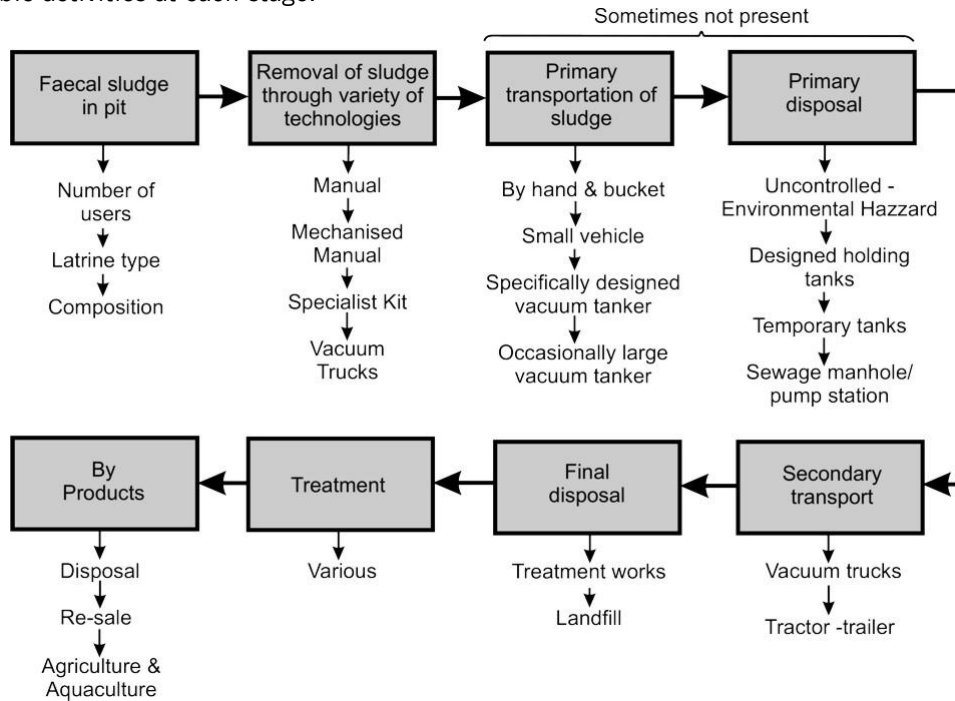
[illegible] activities at each stage.

Sometimes not present

Faecal sludge in pit

Number of users

Latrine type

Composition

Removal of sludge through variety of technologies

Manual

Mechanised Manual

Specialist Kit

Vacuum Trucks

Primary transportation of sludge

By hand & bucket

Small vehicle

Specifically designed vacuum tanker

Occasionally large vacuum tanker

Primary disposal

Uncontrolled - Environmental Hazzard

Designed holding tanks

Temporary tanks

Sewage manhole/ pump station

Secondary transport

Vacuum trucks

Tractor -trailer

Final disposal

Treatment works

Landfill

Treatment

Various

By Products

Disposal

Re-sale

Agriculture & Aquaculture